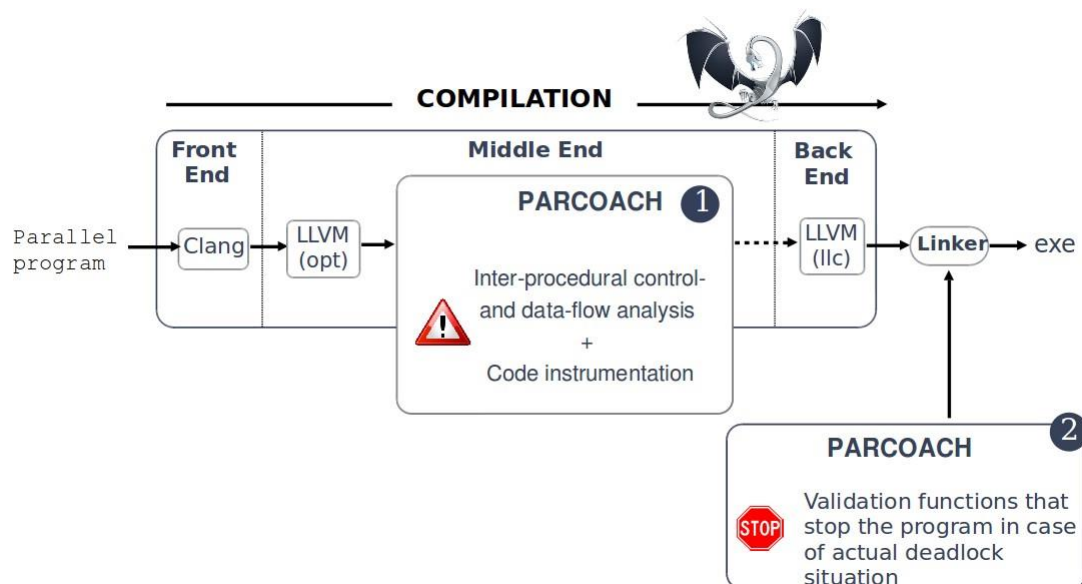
COMPILATION

Front End

Middle End

Back End

Parallel program

Clang

LLVM (opt)

PARCOACH 1

Inter-procedural control- and data-flow analysis + Code instrumentation

LLVM (llc)

Linker

exe

PARCOACH 2

STOP

Validation functions that stop the program in case of actual deadlock situation